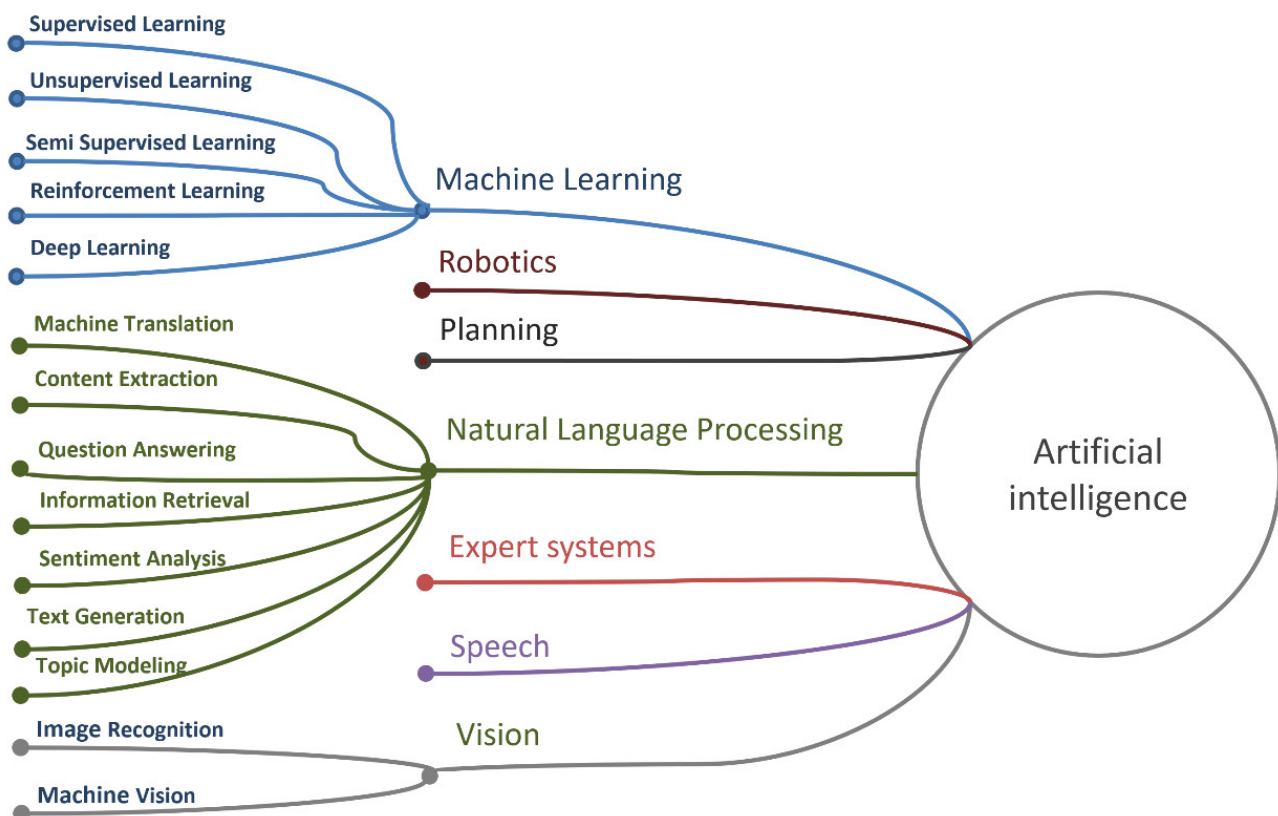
Supervised Learning
Unsupervised Learning
Semi Supervised Learning
Reinforcement Learning
Deep Learning

Machine Learning

Robotics

Planning

Machine Translation
Content Extraction
Question Answering
Information Retrieval
Sentiment Analysis
Text Generation
Topic Modeling

Natural Language Processing

Artificial intelligence

Expert systems

Speech

Image Recognition
Machine Vision

Vision